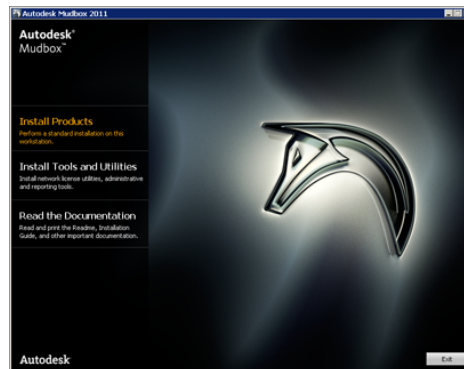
Autodesk Mudbox 2011

Autodesk®
Mudbox™

Install Products
Perform a standard installation on this workstation.

Install Tools and Utilities
Install network license utilities, administrative and reporting tools.

Read the Documentation
Read and print the Readme, Installation Guide, and other important documentation.

Autodesk®

Exit